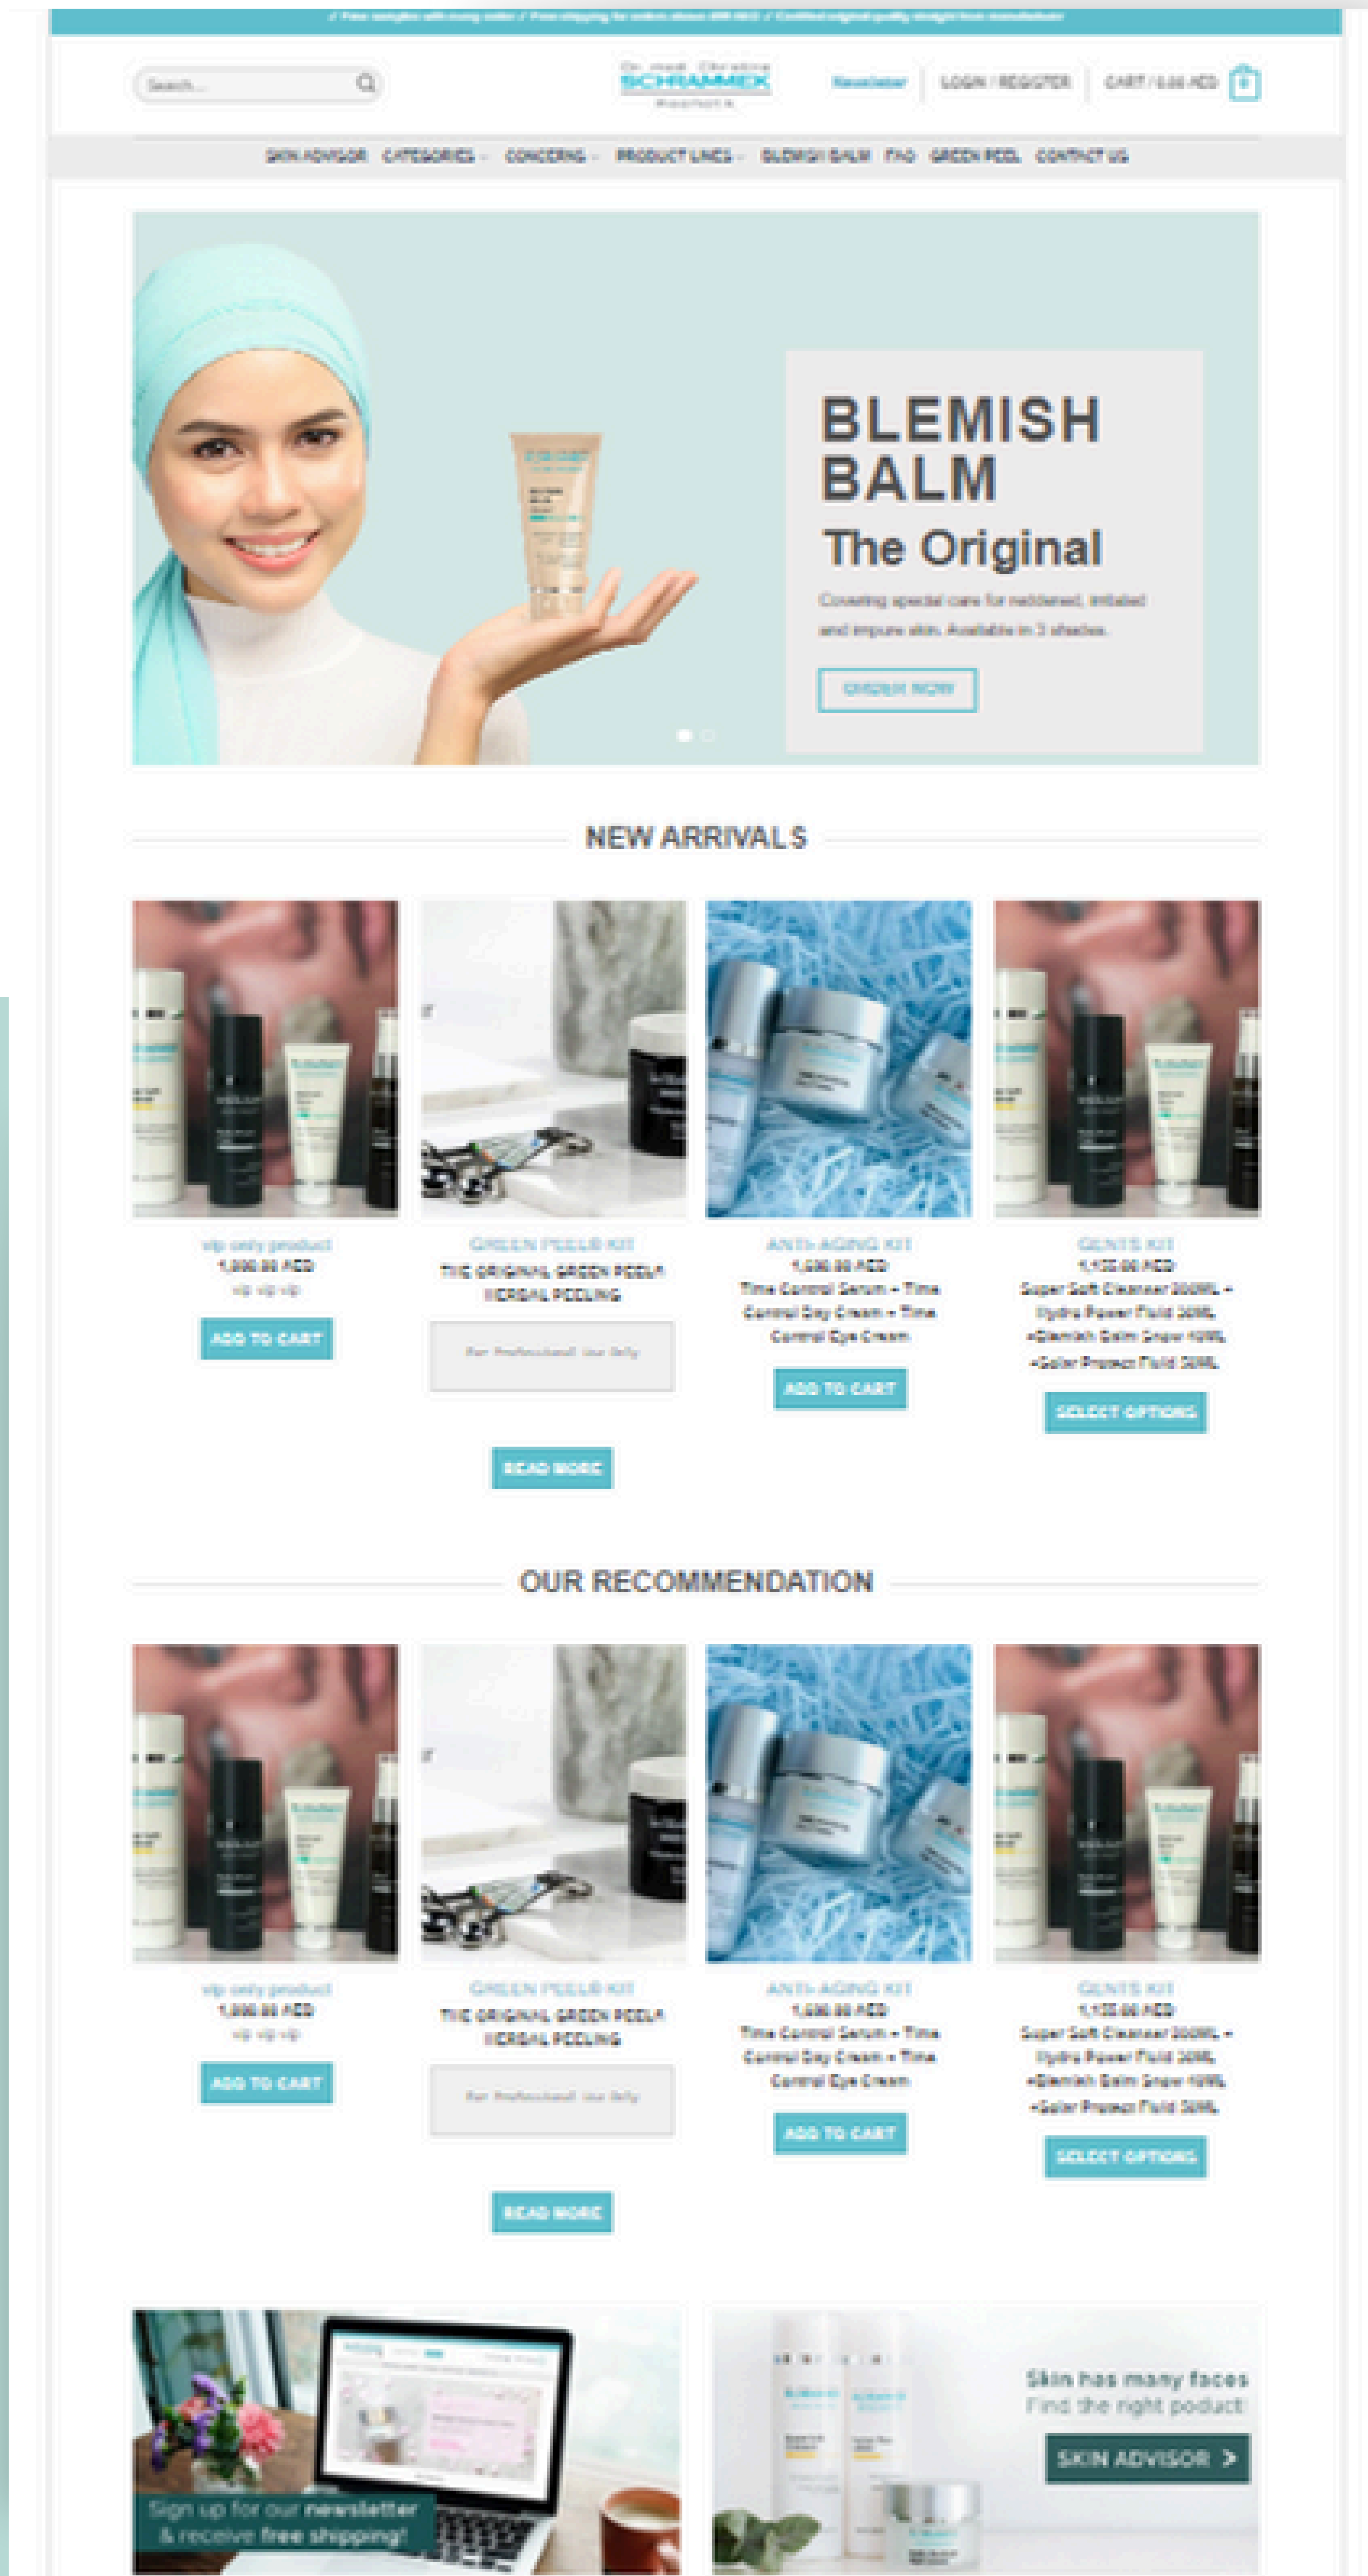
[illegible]

Search...

Dr. med. Christine SCHRAMMEK KOSMETIK

Newsletter | LOGIN / REGISTER | CART / 0.00 AED 0

SKIN ADVISOR CATEGORIES CONCERNS PRODUCT LINES BLEMISH BALM FAQ GREEN PEEL CONTACT US

BLEMISH BALM
The Original

Covering special care for reddened, irritated and impure skin. Available in 3 shades.

ORDER NOW

NEW ARRIVALS

vip only product
1,000.00 AED
vip vip vip
ADD TO CART

GREEN PEEL® KIT
THE ORIGINAL GREEN PEEL® HERBAL PEELING
For Professional Use Only
READ MORE

ANTI-AGING KIT
1,000.00 AED
Time Control Serum - Time Control Day Cream - Time Control Eye Cream
ADD TO CART

GENTS KIT
1,100.00 AED
Super Soft Cleanser 200ML - Hydro Power Fluid 50ML -Blemish Balm Snow 40ML -Solar Protect Fluid 50ML
SELECT OPTIONS

OUR RECOMMENDATION

vip only product
1,000.00 AED
vip vip vip
ADD TO CART

GREEN PEEL® KIT
THE ORIGINAL GREEN PEEL® HERBAL PEELING
For Professional Use Only
READ MORE

ANTI-AGING KIT
1,000.00 AED
Time Control Serum - Time Control Day Cream - Time Control Eye Cream
ADD TO CART

GENTS KIT
1,100.00 AED
Super Soft Cleanser 200ML - Hydro Power Fluid 50ML -Blemish Balm Snow 40ML -Solar Protect Fluid 50ML
SELECT OPTIONS

Sign up for our newsletter & receive free shipping!

Skin has many faces
Find the right product
SKIN ADVISOR